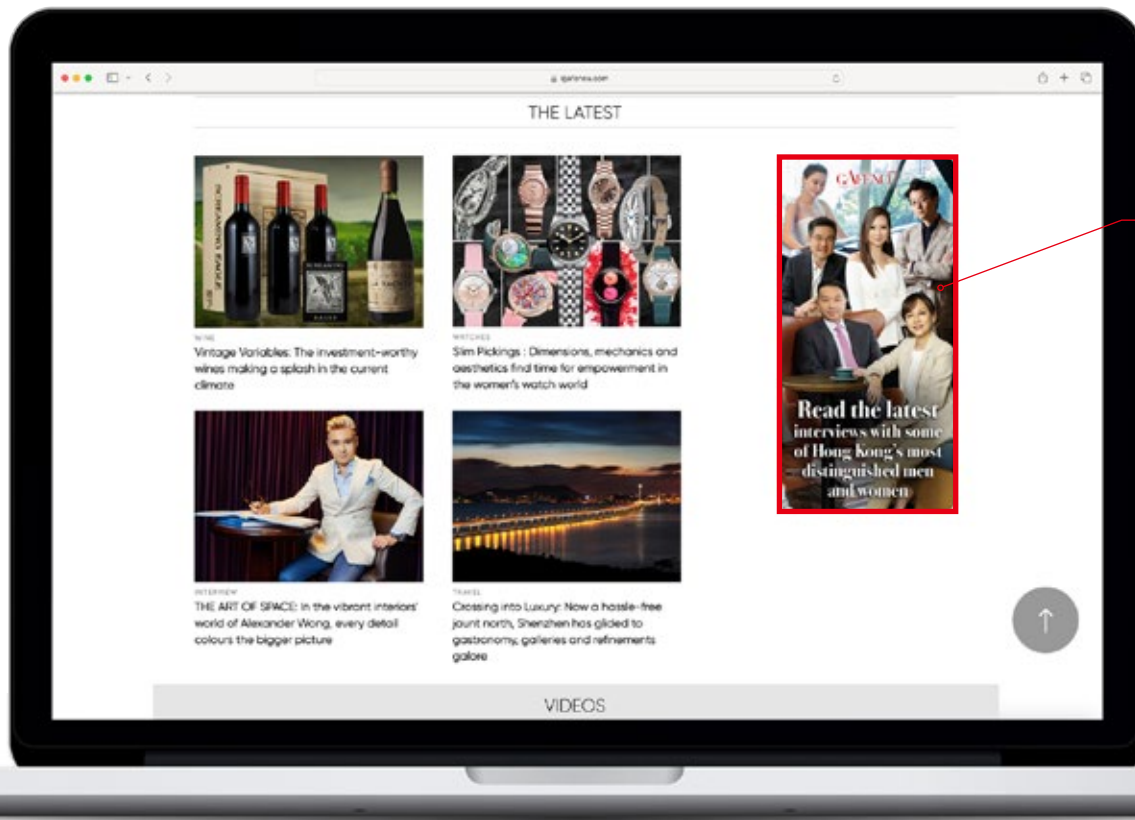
igafenu.com

THE LATEST

WINE
Vintage Variables: The investment-worthy wines making a splash in the current climate

WATCHES
Slim Pickings : Dimensions, mechanics and aesthetics find time for empowerment in the women's watch world

G.AVENUE

Read the latest interviews with some of Hong Kong's most distinguished men and women

INTERVIEW
THE ART OF SPACE: In the vibrant interiors' world of Alexander Wong, every detail colours the bigger picture

TRAVEL
Crossing into Luxury: Now a hassle-free jount north, Shenzhen has glided to gastronomy, galleries and refinements galore

VIDEOS